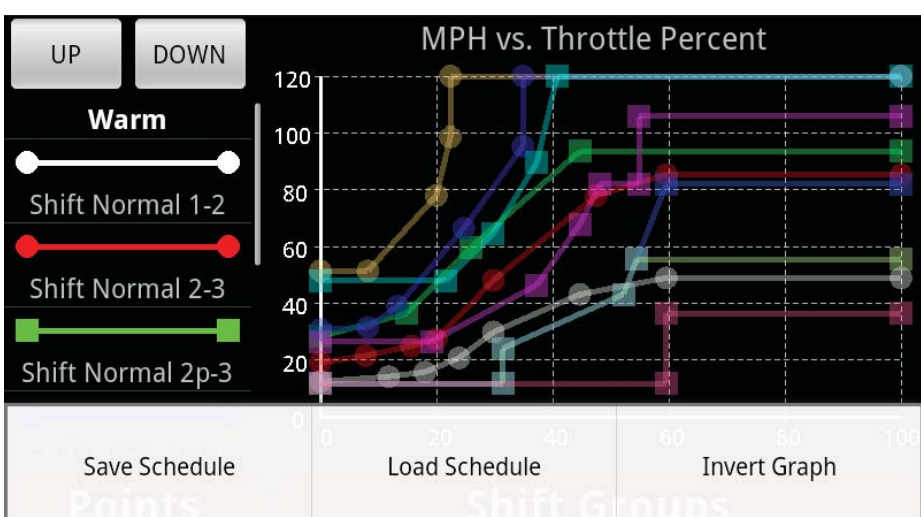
UP

DOWN

Warm

Shift Normal 1-2

Shift Normal 2-3

Shift Normal 2p-3

MPH vs. Throttle Percent

120

100

80

60

40

20

0

0

20

40

60

80

100

Save Schedule

Load Schedule

Invert Graph

Points

Shift Groups